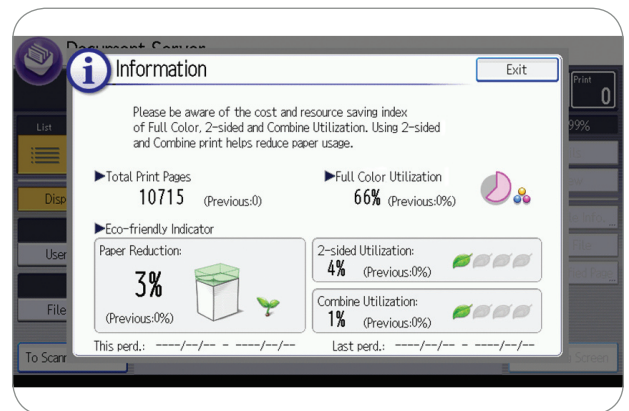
Document Server

Information

Exit

Print
0

List

99%

Disp

User

File

To Scan

Please be aware of the cost and resource saving index of Full Color, 2-sided and Combine Utilization. Using 2-sided and Combine print helps reduce paper usage.

▶Total Print Pages
10715 (Previous:0)

▶Full Color Utilization
66% (Previous:0%)

▶Eco-friendly Indicator

Paper Reduction:
3%
(Previous:0%)

2-sided Utilization:
4% (Previous:0%)

Combine Utilization:
1% (Previous:0%)

This perd.: ----/--/-- - ----/--/--

Last perd.: ----/--/-- - ----/--/--

Screen